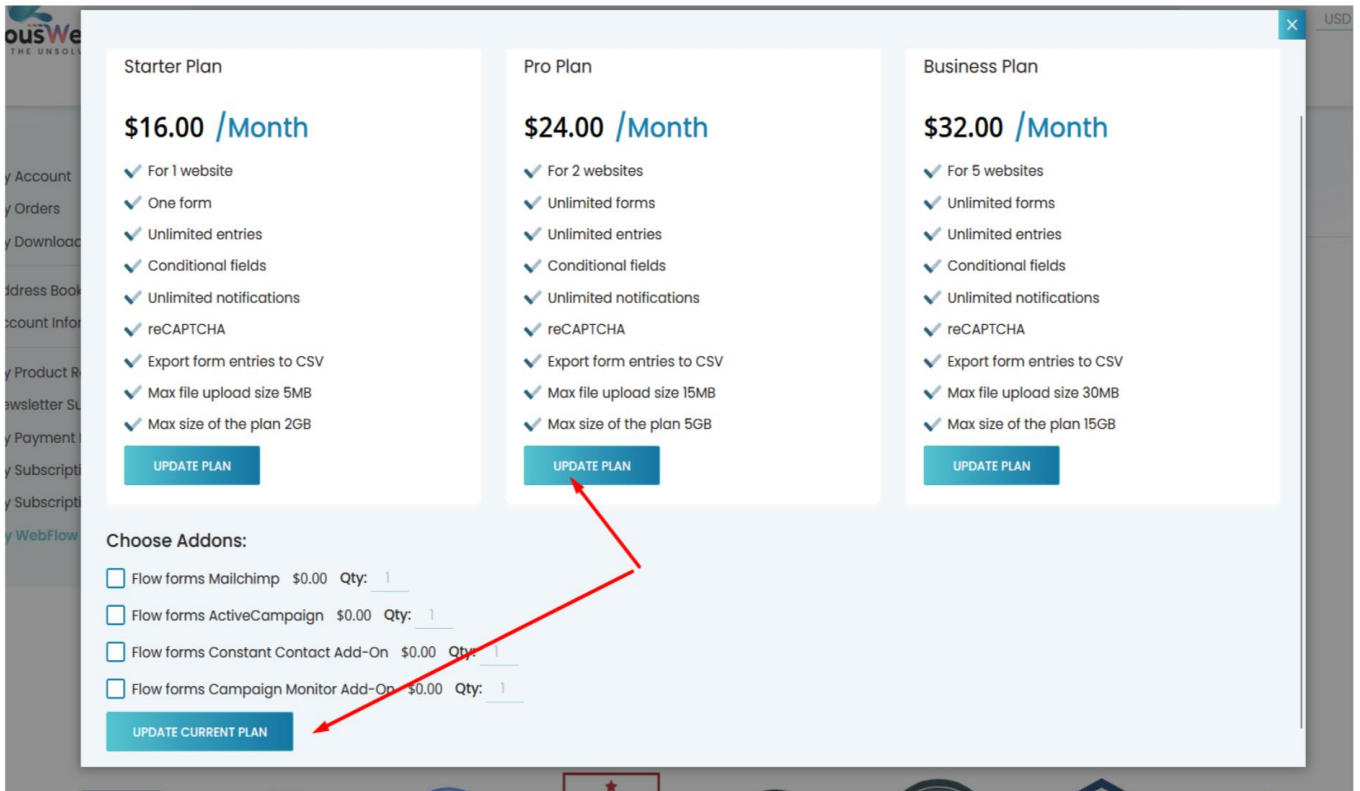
ousWe
THE UNSOLV

USD

y Account
y Orders
y Download
ddress Book
ccount Infor
y Product R
ewsletter Su
y Payment
y Subscripti
y Subscripti
y WebFlow

×

Starter Plan

$16.00 /Month

For 1 website
One form
Unlimited entries
Conditional fields
Unlimited notifications
reCAPTCHA
Export form entries to CSV
Max file upload size 5MB
Max size of the plan 2GB

UPDATE PLAN

Pro Plan

$24.00 /Month

For 2 websites
Unlimited forms
Unlimited entries
Conditional fields
Unlimited notifications
reCAPTCHA
Export form entries to CSV
Max file upload size 15MB
Max size of the plan 5GB

UPDATE PLAN

Business Plan

$32.00 /Month

For 5 websites
Unlimited forms
Unlimited entries
Conditional fields
Unlimited notifications
reCAPTCHA
Export form entries to CSV
Max file upload size 30MB
Max size of the plan 15GB

UPDATE PLAN

Choose Addons:

Flow forms Mailchimp $0.00 Qty: 1
Flow forms ActiveCampaign $0.00 Qty: 1
Flow forms Constant Contact Add-On $0.00 Qty: 1
Flow forms Campaign Monitor Add-On $0.00 Qty: 1

UPDATE CURRENT PLAN